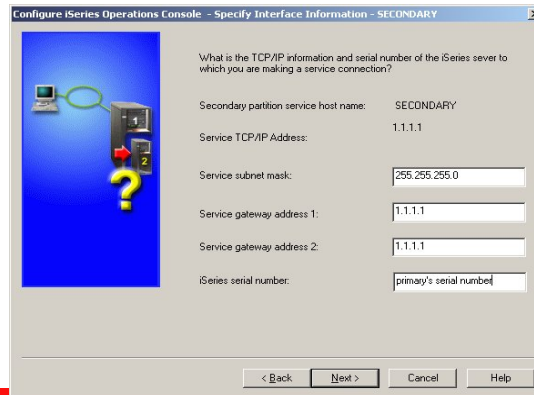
Configure iSeries Operations Console - Specify Interface Information - SECONDARY

What is the TCP/IP information and serial number of the iSeries sever to which you are making a service connection?

Secondary partition service host name: SECONDARY

Service TCP/IP Address: 1.1.1.1

Service subnet mask: 255.255.255.0

Service gateway address 1: 1.1.1.1

Service gateway address 2: 1.1.1.1

iSeries serial number: primary's serial number

< Back Next > Cancel Help